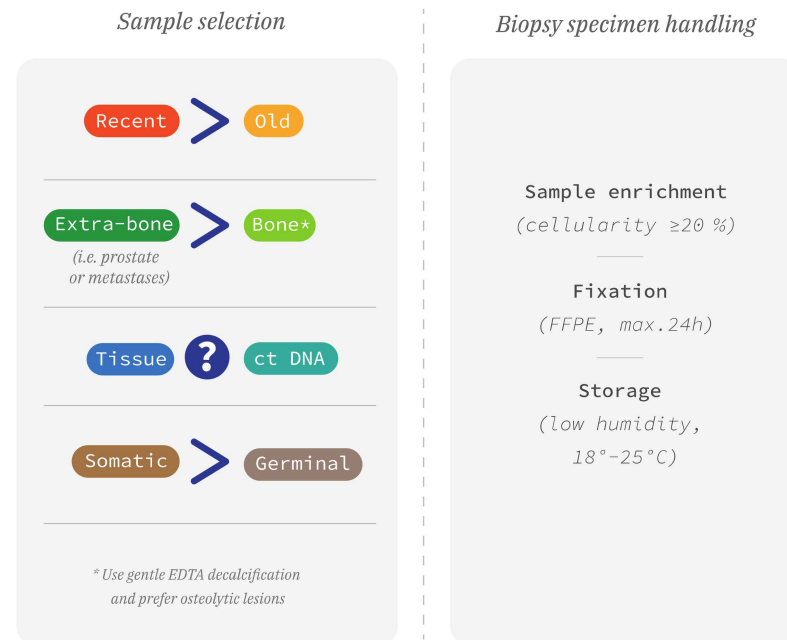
Sample selection

Recent > Old

Extra-bone > Bone*
(i.e. prostate or metastases)

Tissue ? ct DNA

Somatic > Germinal

* Use gentle EDTA decalcification and prefer osteolytic lesions

Biopsy specimen handling

Sample enrichment
(cellularity ≥20 %)

Fixation
(FFPE, max.24h)

Storage
(low humidity, 18°-25°C)